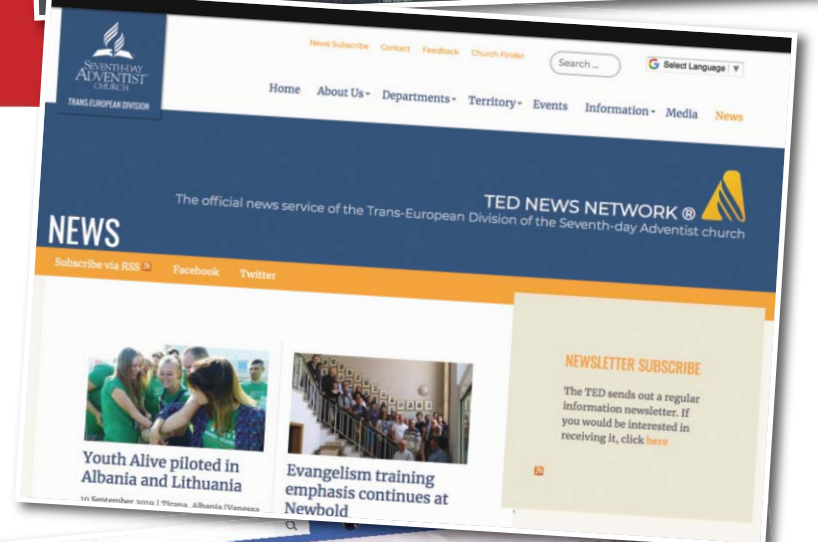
SEVENTH-DAY ADVENTIST CHURCH
TRANS-EUROPEAN DIVISION

News Subscribe Contact Feedback Church Finder

Search ...

Select Language

Home About Us Departments Territory Events Information Media News

TED NEWS NETWORK ®
The official news service of the Trans-European Division of the Seventh-day Adventist church

NEWS

Subscribe via RSS Facebook Twitter

Youth Alive piloted in Albania and Lithuania

10 September 2019 | Tirana, Albania [Vanessa

Evangelism training emphasis continues at Newbold

NEWSLETTER SUBSCRIBE

The TED sends out a regular information newsletter. If you would be interested in receiving it, click here